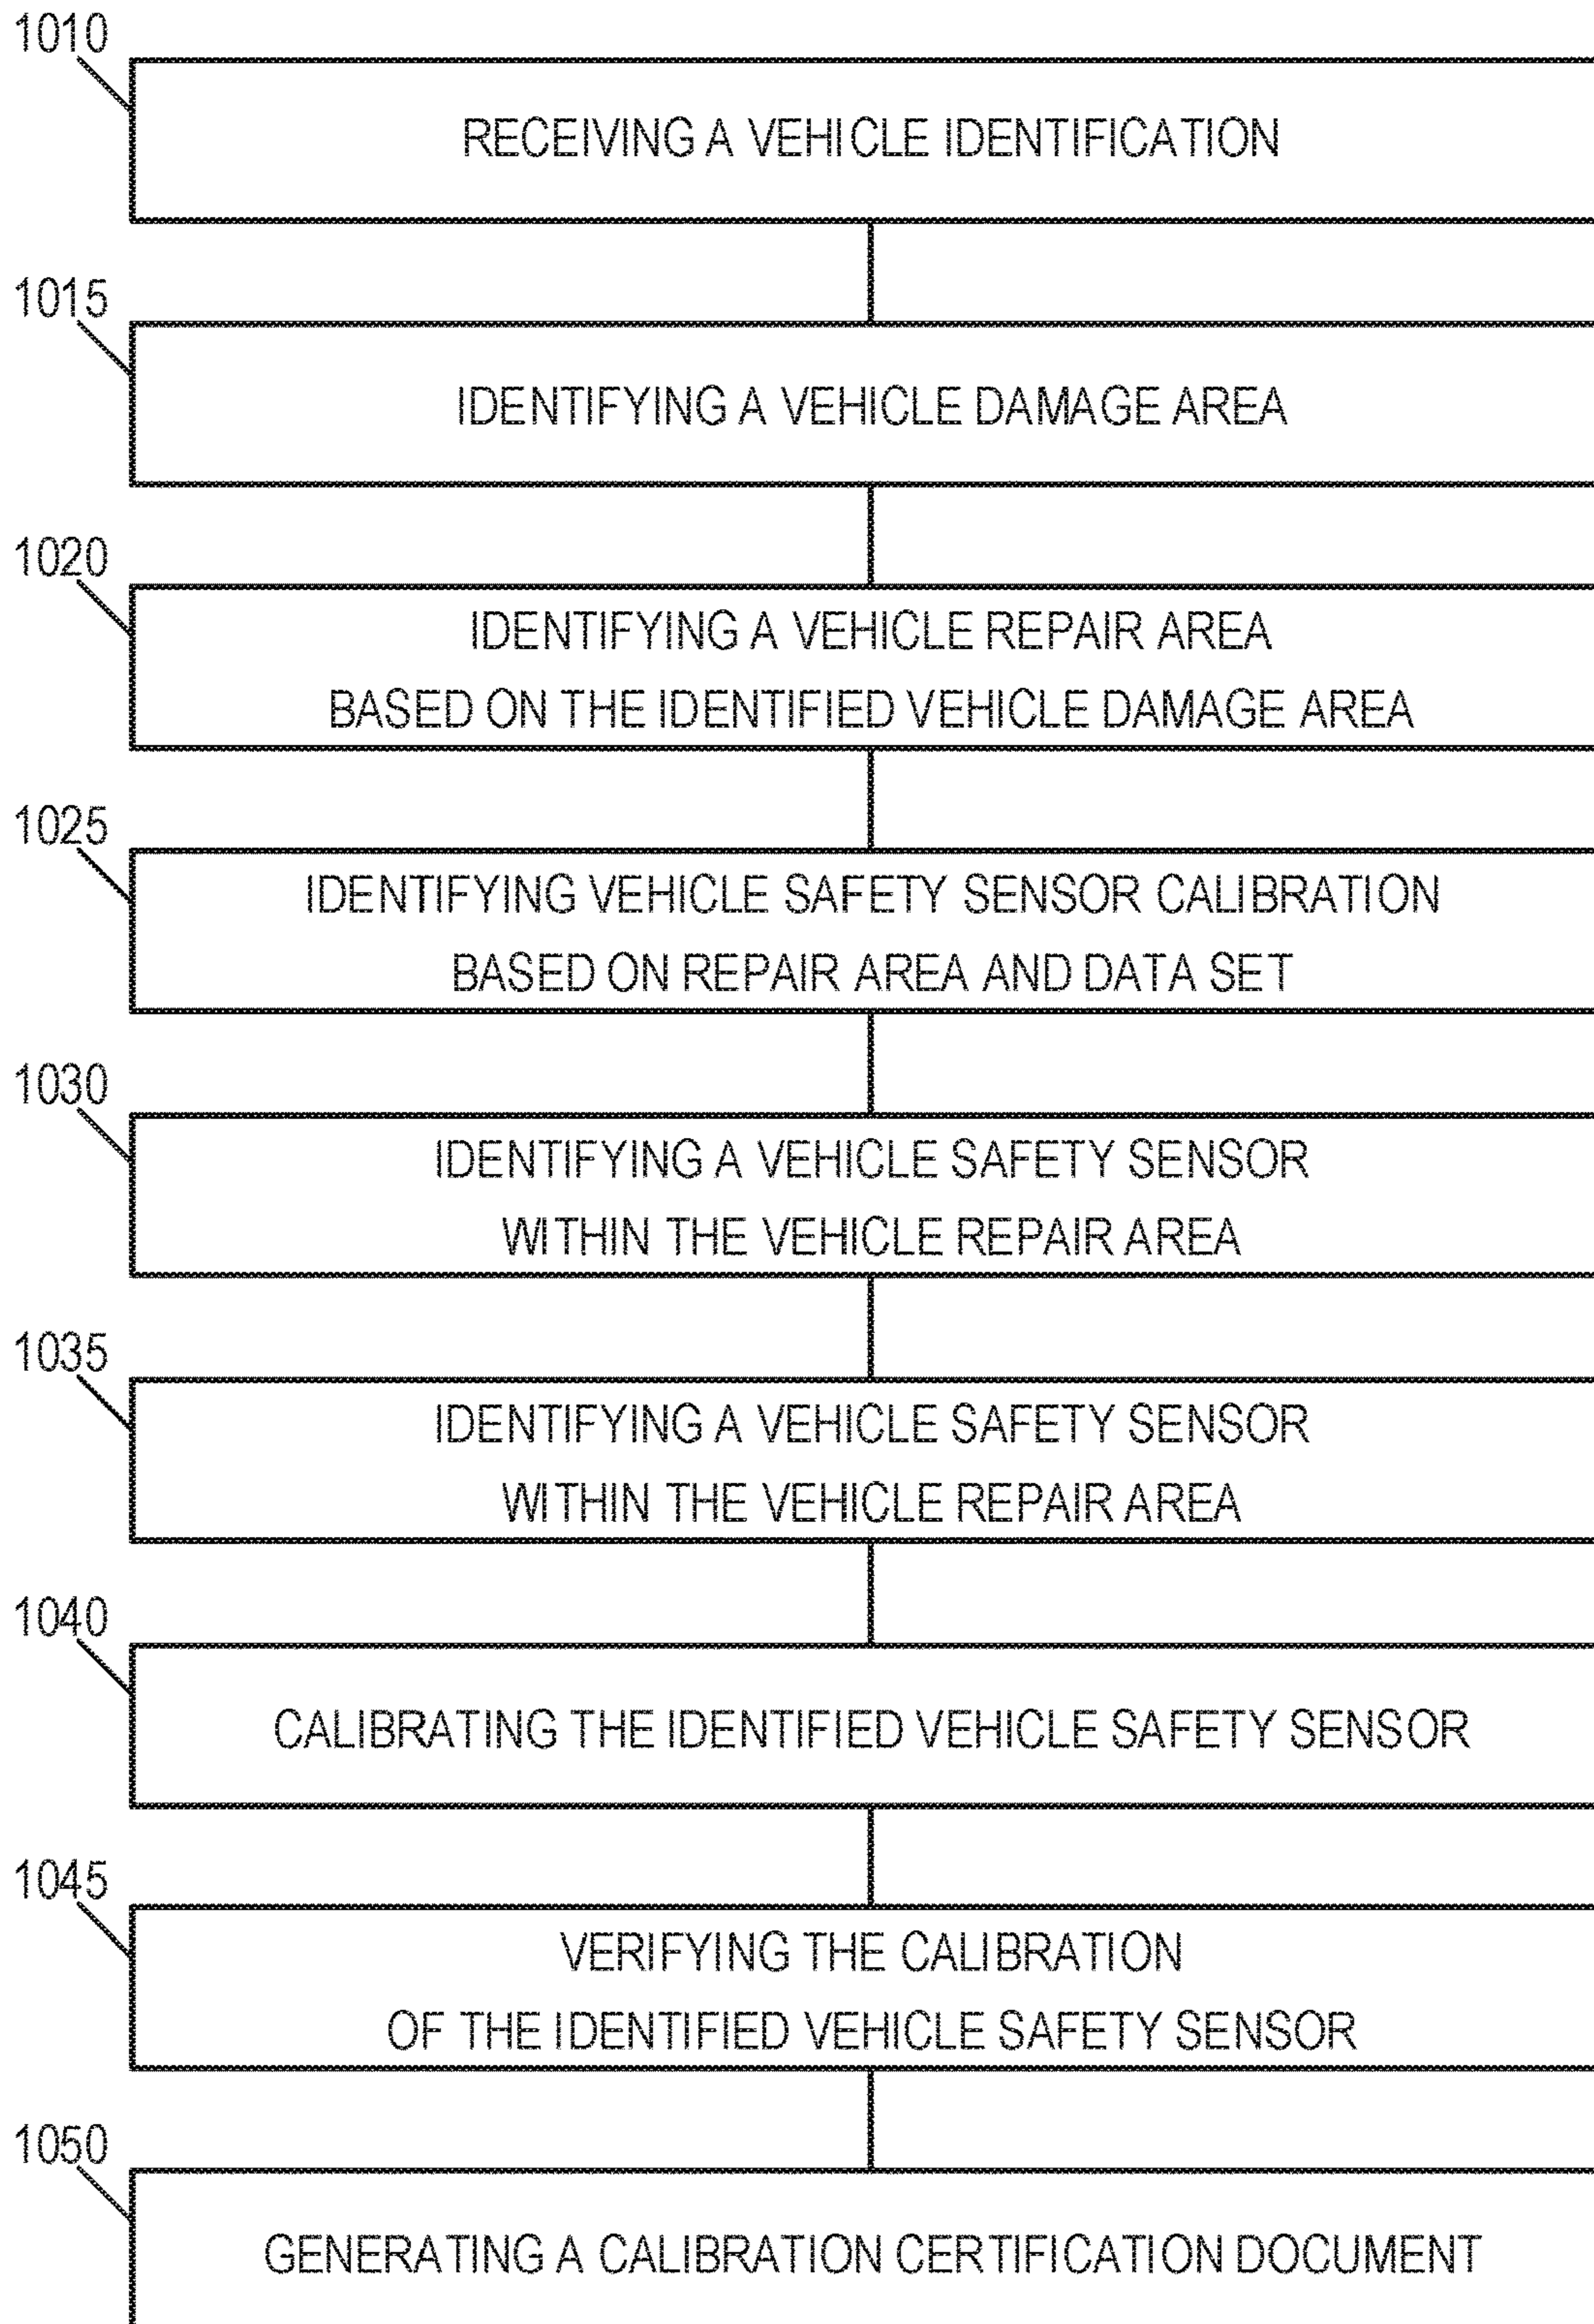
1010

RECEIVING A VEHICLE IDENTIFICATION

1015

IDENTIFYING A VEHICLE DAMAGE AREA

1020

IDENTIFYING A VEHICLE REPAIR AREA BASED ON THE IDENTIFIED VEHICLE DAMAGE AREA

1025

IDENTIFYING VEHICLE SAFETY SENSOR CALIBRATION BASED ON REPAIR AREA AND DATA SET

1030

IDENTIFYING A VEHICLE SAFETY SENSOR WITHIN THE VEHICLE REPAIR AREA

1035

IDENTIFYING A VEHICLE SAFETY SENSOR WITHIN THE VEHICLE REPAIR AREA

1040

CALIBRATING THE IDENTIFIED VEHICLE SAFETY SENSOR

1045

VERIFYING THE CALIBRATION OF THE IDENTIFIED VEHICLE SAFETY SENSOR

1050

GENERATING A CALIBRATION CERTIFICATION DOCUMENT